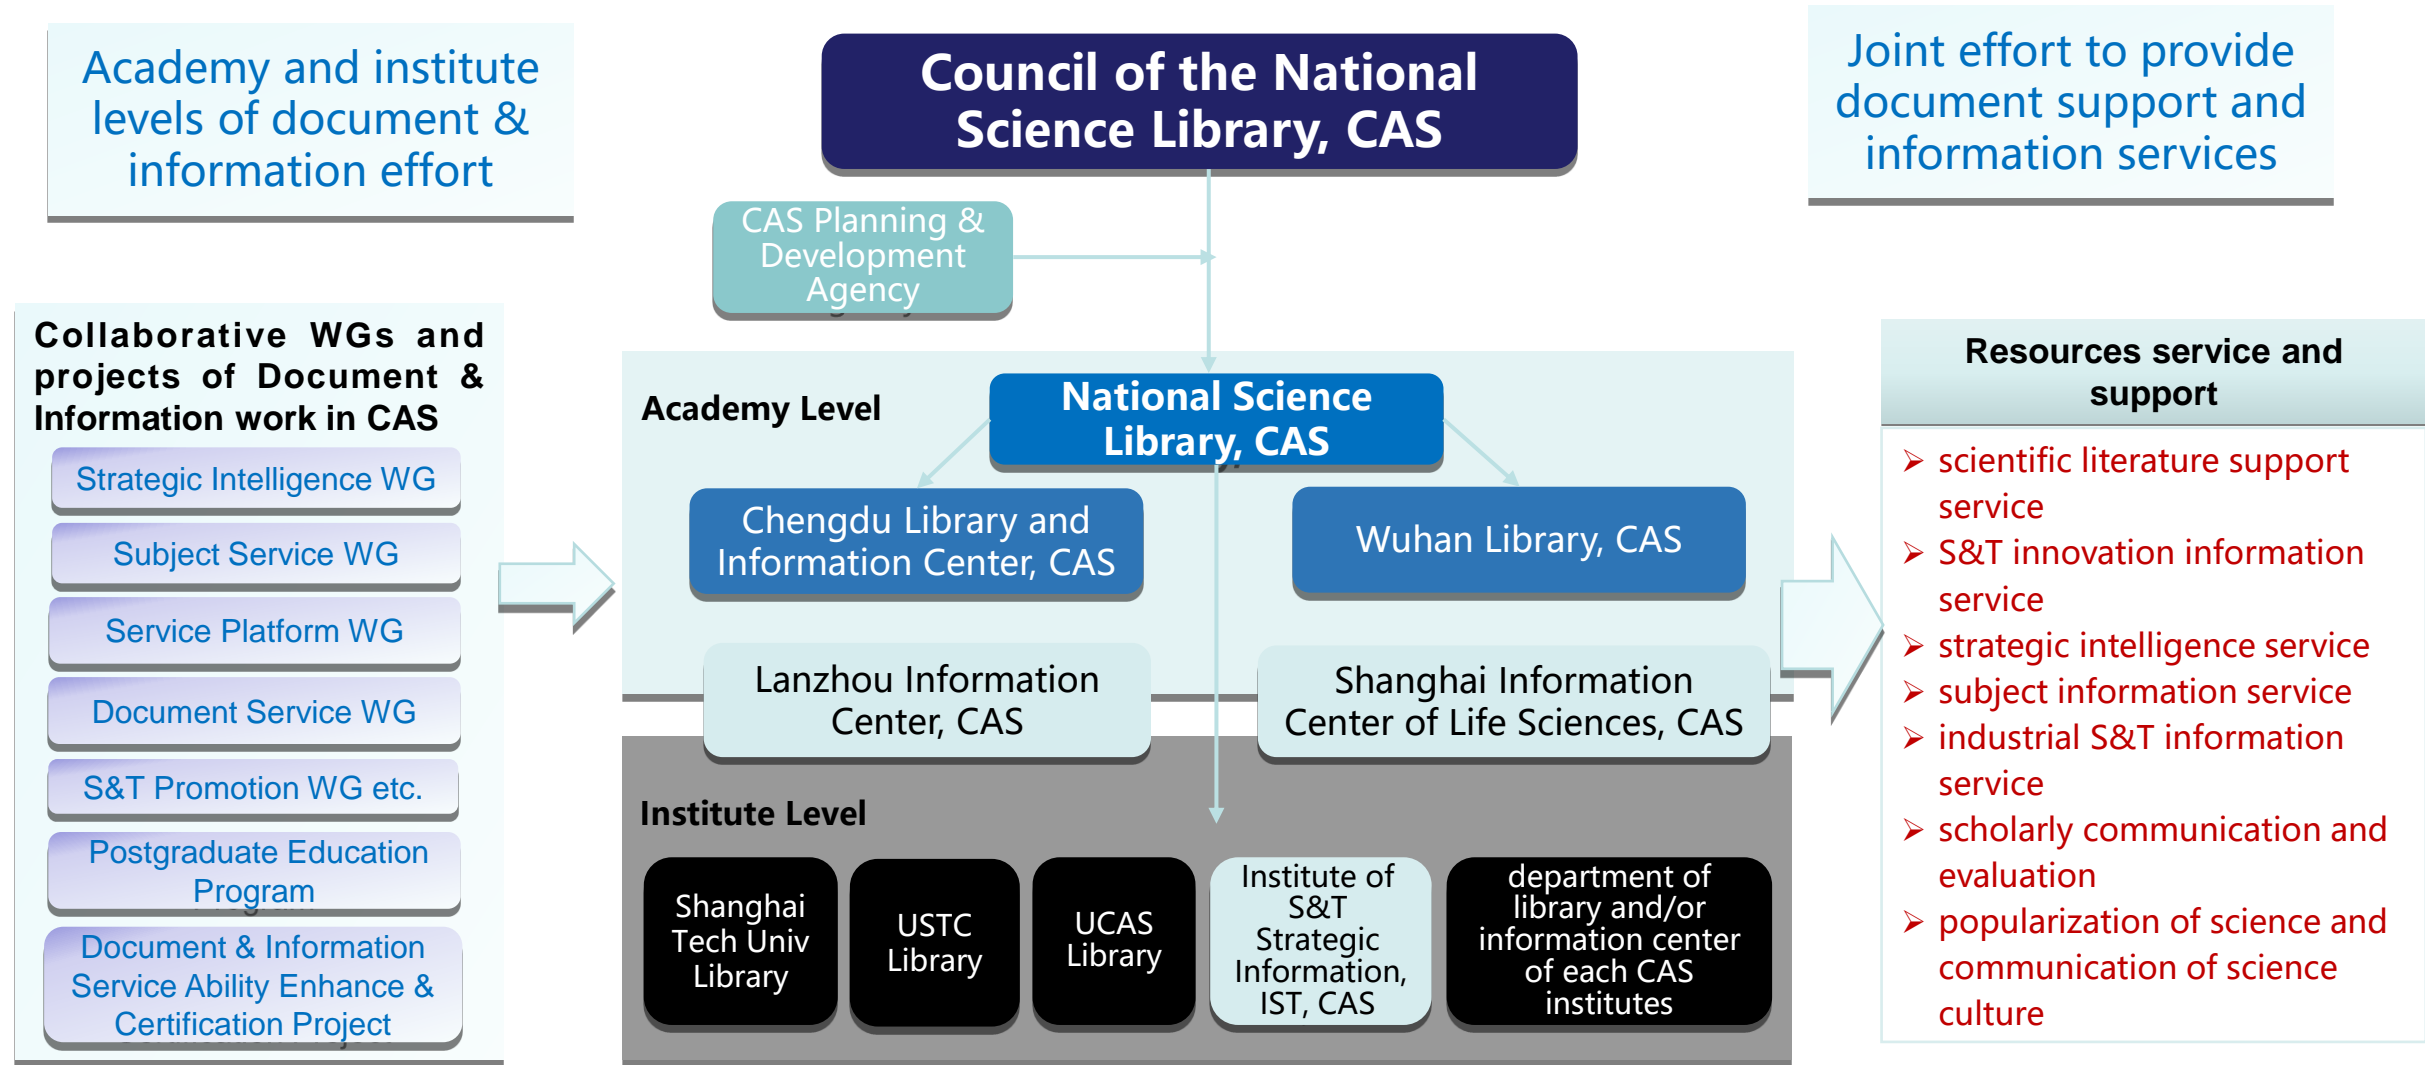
Academy and institute levels of document & information effort

Council of the National Science Library, CAS

Joint effort to provide document support and information services

CAS Planning & Development Agency

Collaborative WGs and projects of Document & Information work in CAS

Strategic Intelligence WG

Subject Service WG

Service Platform WG

Document Service WG

S&T Promotion WG etc.

Postgraduate Education Program

Document & Information Service Ability Enhance & Certification Project

Academy Level

National Science Library, CAS

Chengdu Library and Information Center, CAS

Wuhan Library, CAS

Lanzhou Information Center, CAS

Shanghai Information Center of Life Sciences, CAS

Institute Level

Shanghai Tech Univ Library

USTC Library

UCAS Library

Institute of S&T Strategic Information, IST, CAS

department of library and/or information center of each CAS institutes

Resources service and support

scientific literature support service
S&T innovation information service
strategic intelligence service
subject information service
industrial S&T information service
scholarly communication and evaluation
popularization of science and communication of science culture